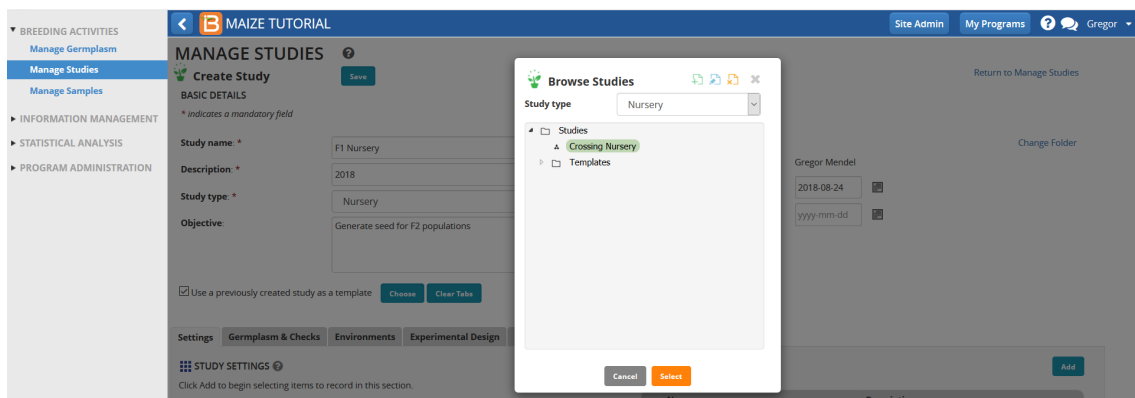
▾ BREEDING ACTIVITIES
Manage Germplasm
Manage Studies
Manage Samples
▸ INFORMATION MANAGEMENT
▸ STATISTICAL ANALYSIS
▸ PROGRAM ADMINISTRATION

MAIZE TUTORIAL
Site Admin
My Programs
Gregor

MANAGE STUDIES
Create Study
Save
BASIC DETAILS
* indicates a mandatory field
Return to Manage Studies
Study name: *
F1 Nursery
Description: *
2018
Study type: *
Nursery
Objective:
Generate seed for F2 populations
Change Folder
Gregor Mendel
2018-08-24
yyyy-mm-dd
Use a previously created study as a template
Choose
Clear Tabs
Settings
Germplasm & Checks
Environments
Experimental Design
STUDY SETTINGS
Click Add to begin selecting items to record in this section.
Add

Browse Studies
Study type
Nursery
Studies
Crossing Nursery
Templates
Cancel
Select